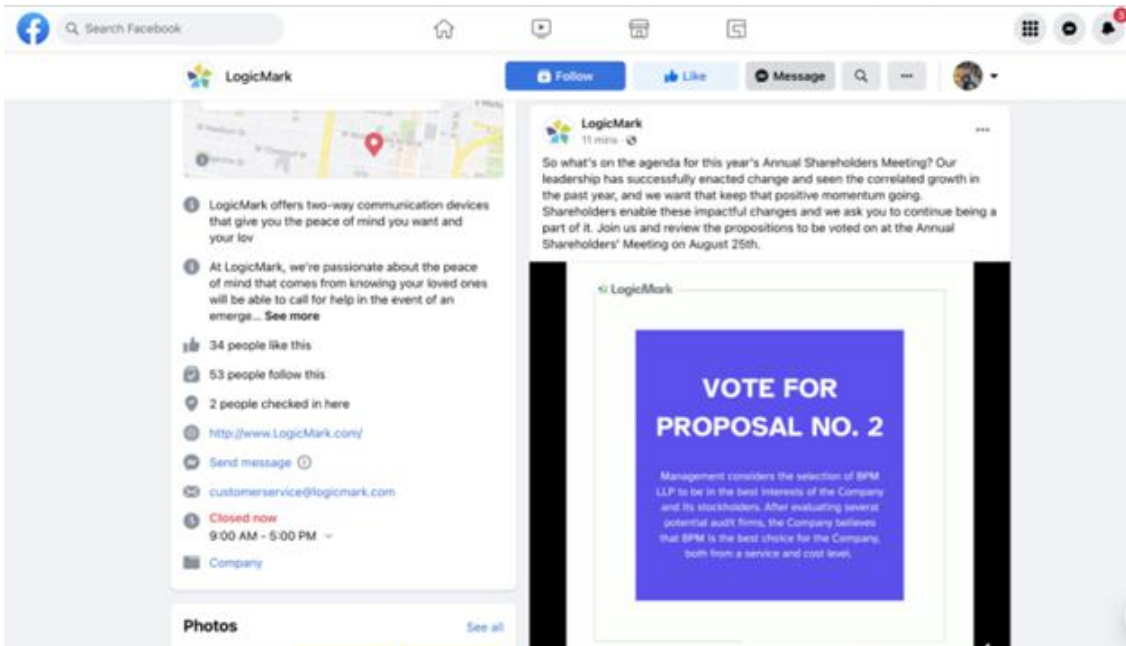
Search Facebook

LogicMark

Follow

Like

Message

LogicMark offers two-way communication devices that give you the peace of mind you want and your lov

At LogicMark, we're passionate about the peace of mind that comes from knowing your loved ones will be able to call for help in the event of an emerge... See more

34 people like this

53 people follow this

2 people checked in here

http://www.LogicMark.com/

Send message

customerservice@logicmark.com

Closed now
9:00 AM - 5:00 PM

Company

Photos

See all

LogicMark
11 mins

So what's on the agenda for this year's Annual Shareholders Meeting? Our leadership has successfully enacted change and seen the correlated growth in the past year, and we want that keep that positive momentum going. Shareholders enable these impactful changes and we ask you to continue being a part of it. Join us and review the propositions to be voted on at the Annual Shareholders' Meeting on August 25th.

LogicMark

VOTE FOR PROPOSAL NO. 2

Management considers the selection of BPM LLP to be in the best interests of the Company and its stockholders. After evaluating several potential audit firms, the Company believes that BPM is the best choice for the Company, both from a service and cost level.